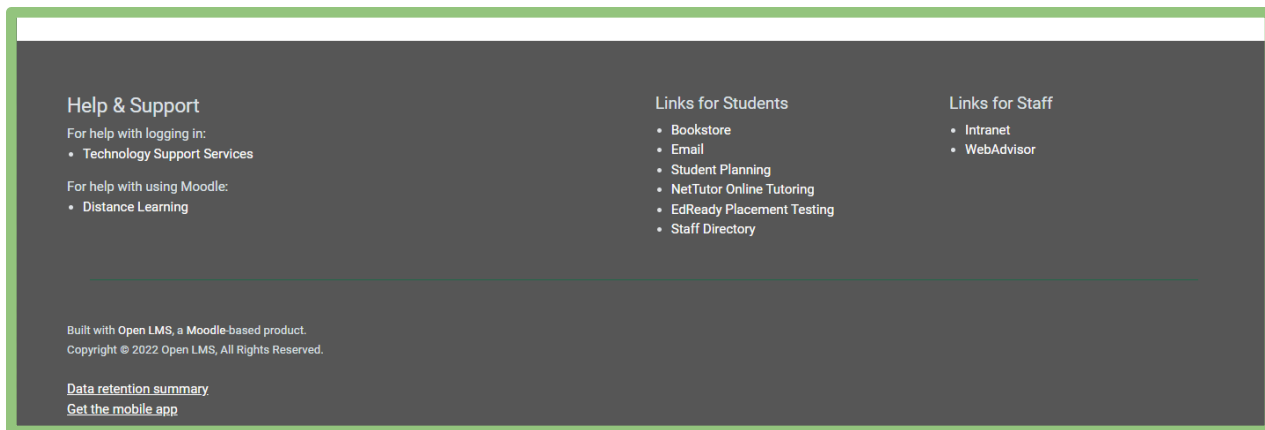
Help & Support

For help with logging in:
- Technology Support Services

For help with using Moodle:
- Distance Learning

Links for Students
- Bookstore
- Email
- Student Planning
- NetTutor Online Tutoring
- EdReady Placement Testing
- Staff Directory

Links for Staff
- Intranet
- WebAdvisor

Built with Open LMS, a Moodle-based product.
Copyright © 2022 Open LMS, All Rights Reserved.

Data retention summary
Get the mobile app